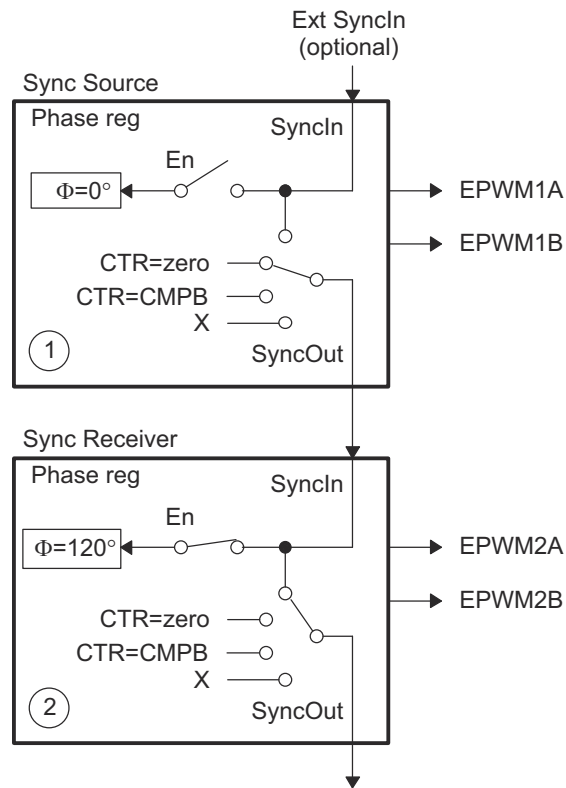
Ext SyncIn
(optional)

Sync Source

Phase reg

SyncIn

En

$\Phi$=0°

EPWM1A

EPWM1B

CTR=zero

CTR=CMPB

X

1

SyncOut

Sync Receiver

Phase reg

SyncIn

En

$\Phi$=120°

EPWM2A

EPWM2B

CTR=zero

CTR=CMPB

X

2

SyncOut